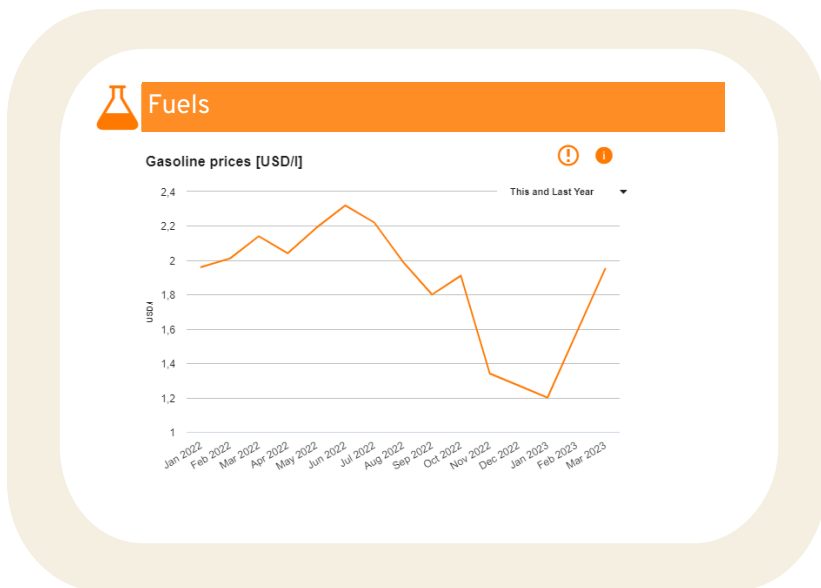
Fuels

Gasoline prices [USD/l]

This and Last Year

2,4
2,2
2
1,8
1,6
1,4
1,2
1

USD/l

Jan 2022
Feb 2022
Mar 2022
Apr 2022
May 2022
Jun 2022
Jul 2022
Aug 2022
Sep 2022
Oct 2022
Nov 2022
Dec 2022
Jan 2023
Feb 2023
Mar 2023